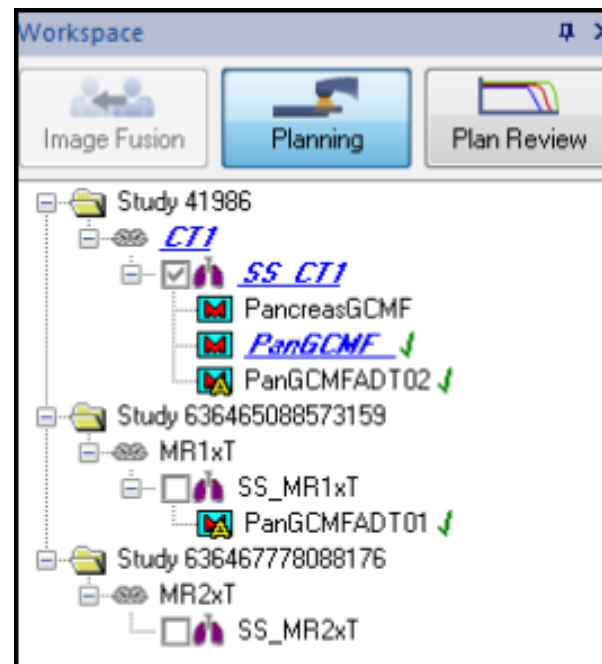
Workspace

Image Fusion

Planning

Plan Review

Study 41986

CT1

SS_CT1

PancreasGCMF

PanGCMF

PanGCMFADT02

Study 636465088573159

MR1xT

SS_MR1xT

PanGCMFADT01

Study 636467778088176

MR2xT

SS_MR2xT